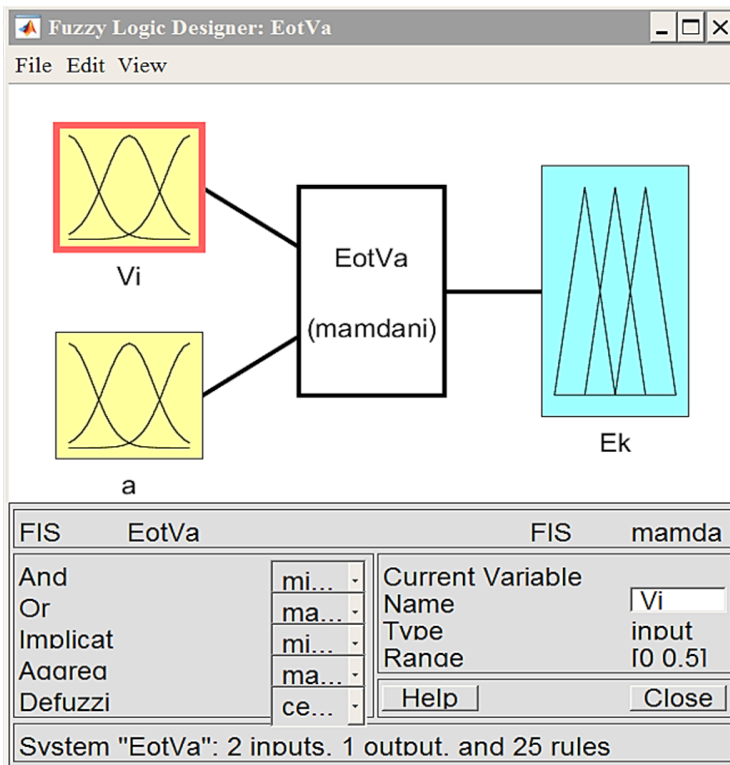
Fuzzy Logic Designer: EotVa

File Edit View

Vi

a

EotVa

(mamdani)

Ek

FIS EotVa

FIS mamda

And mi...
Or ma...
Implicat mi...
Aggreg ma...
Defuzzi ce...

Current Variable
Name Vi
Type input
Range [0 0.5]

Help
Close

System "EotVa": 2 inputs, 1 output, and 25 rules